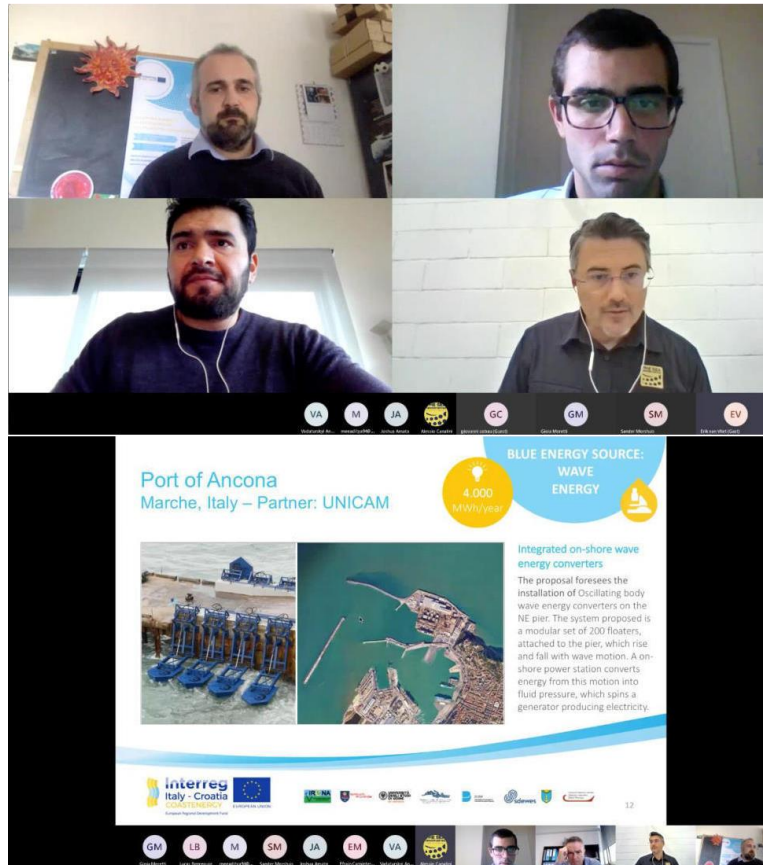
VA Vedalunityi An...
M mewall(coMB...
JA Joshua Amato
Mircini Canalini
GC giovanni corbas (Guest)
GM Gioia Moretti
SM Sander Mentrus
EV Erik van Wel (Gast)

Port of Ancona
Marche, Italy – Partner: UNICAM

4.000 MWh/year

BLUE ENERGY SOURCE: WAVE ENERGY

Integrated on-shore wave energy converters

The proposal foresees the installation of Oscillating body wave energy converters on the NE pier. The system proposed is a modular set of 200 floaters, attached to the pier, which rise and fall with wave motion. A on-shore power station converts energy from this motion into fluid pressure, which spins a generator producing electricity.

Interreg Italy - Croatia COASTENERGY
European Regional Development Fund
EUROPEAN UNION

12

GM Gioia Moretti
LB Luca Bragaro
M mewall(coMB...
SM Sander Mentrus
JA Joshua Amato
EM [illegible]
VA Vedalunityi An...
Mircini Canalini